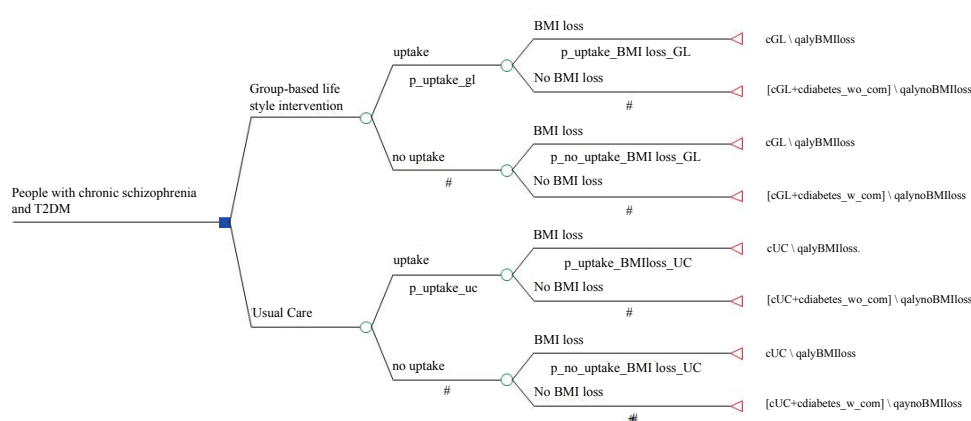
People with chronic schizophrenia and T2DM

Group-based life style intervention

uptake

p_uptake_gl

BMI loss

p_uptake_BMI loss_GL

cGL \ qalyBMIloss

No BMI loss

#

[cGL+cdiabetes_wo_com] \ qalynoBMIloss

no uptake

#

BMI loss

p_no_uptake_BMI loss_GL

cGL \ qalyBMIloss

No BMI loss

#

[cGL+cdiabetes_w_com] \ qalynoBMIloss

Usual Care

uptake

p_uptake_uc

BMI loss

p_uptake_BMIloss_UC

cUC \ qalyBMIloss.

No BMI loss

#

[cUC+cdiabetes_wo_com] \ qalynoBMIloss

no uptake

#

BMI loss

p_no_uptake_BMI loss_UC

cUC \ qalyBMIloss

No BMI loss

#

[cUC+cdiabetes_w_com] \ qaynoBMIloss